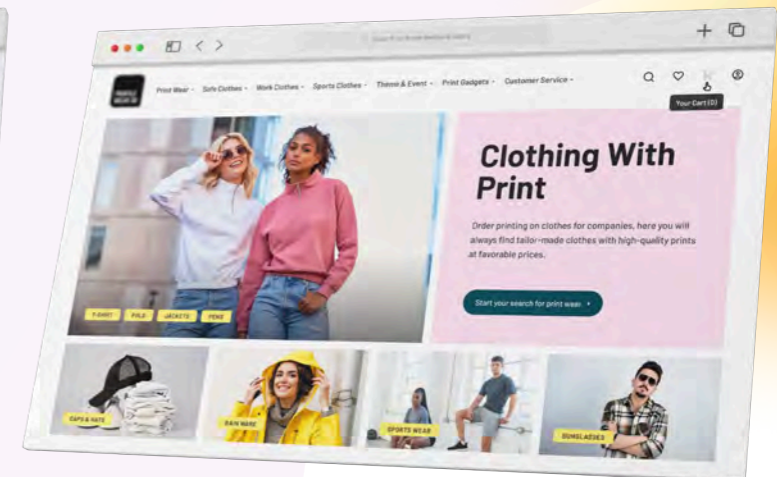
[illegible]

Print Wear · Safe Clothes · Work Clothes · Sports Clothes · Theme & Event · Print Gadgets · Customer Service ·

Your Cart (0)

Clothing With Print

Order printing on clothes for companies, here you will always find tailor-made clothes with high-quality prints at favorable prices.

Start your search for print wear

T-SHIRT

POLO

JACKETS

PENS

CAPS & HATS

RAIN WEAR

SPORTS WEAR

SUNGLASSES